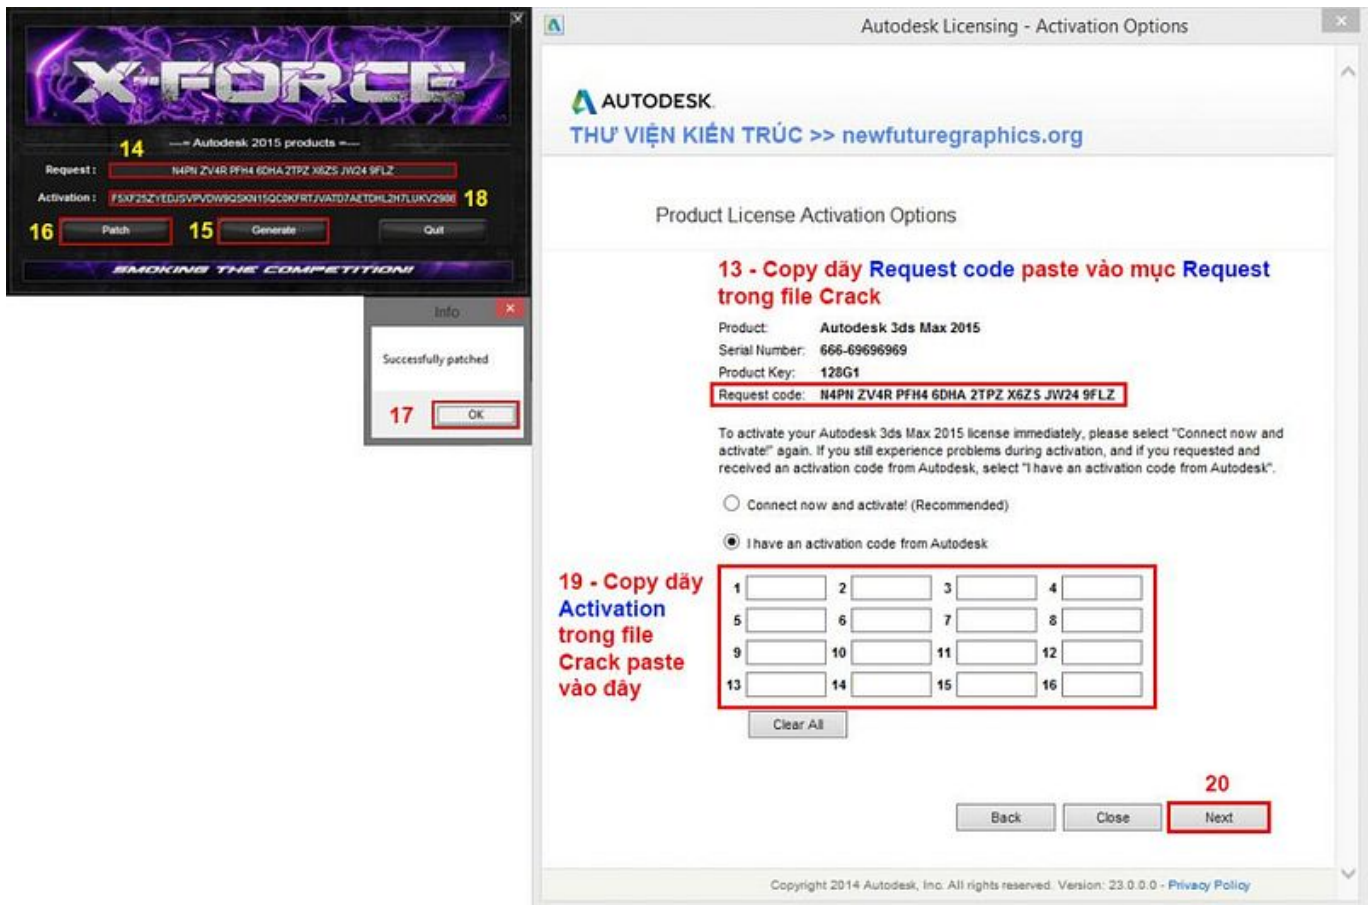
X-FORCE

--- Autodesk 2015 products ---

14

Request : N4PN ZV4R PFH4 6DHA 2TPZ X6ZS JW24 9FLZ

Activation : F5XF25ZYEDJSVPVDW9QSKN15QC0KFRTJVATD7AETDHL2H7LUKV2988 18

16 Patch 15 Generate Quit

SMOKING THE COMPETITION!

Info

Successfully patched

17 OK

Autodesk Licensing - Activation Options

AUTODESK.

THƯ VIỆN KIẾN TRÚC >> newfuturegraphics.org

Product License Activation Options

13 - Copy dãy Request code paste vào mục Request trong file Crack

Product: Autodesk 3ds Max 2015
Serial Number: 666-69696969
Product Key: 128G1
Request code: N4PN ZV4R PFH4 6DHA 2TPZ X6ZS JW24 9FLZ

To activate your Autodesk 3ds Max 2015 license immediately, please select "Connect now and activate!" again. If you still experience problems during activation, and if you requested and received an activation code from Autodesk, select "I have an activation code from Autodesk".

Connect now and activate! (Recommended)

I have an activation code from Autodesk

19 - Copy dãy Activation trong file Crack paste vào đây

1 2 3 4
5 6 7 8
9 10 11 12
13 14 15 16

Clear All

20

Back Close Next

Copyright 2014 Autodesk, Inc. All rights reserved. Version: 23.0.0.0 - Privacy Policy